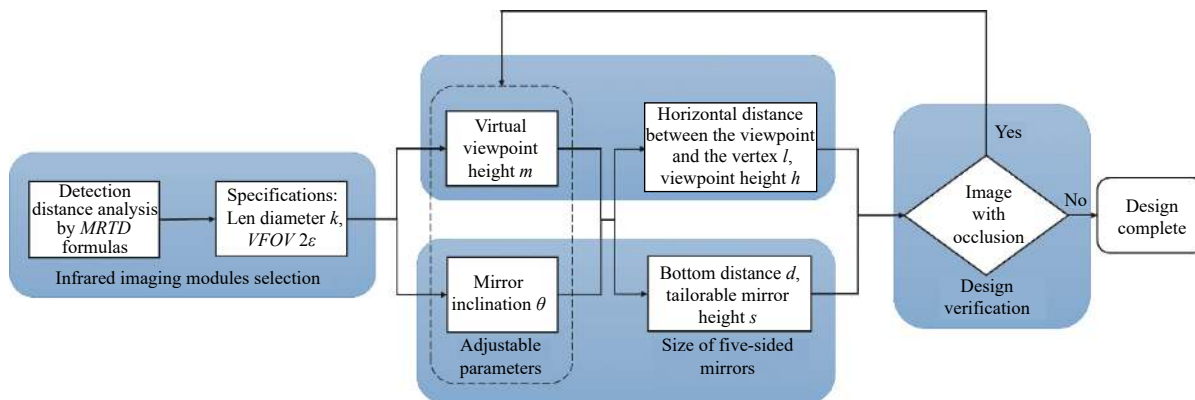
Detection distance analysis by *MRTD* formulas

Specifications: Len diameter *k*, *VFOV* $2\varepsilon$

Infrared imaging modules selection

Virtual viewpoint height *m*

Mirror inclination $\theta$

Adjustable parameters

Horizontal distance between the viewpoint and the vertex *l*, viewpoint height *h*

Bottom distance *d*, tailorable mirror height *s*

Size of five-sided mirrors

Yes

Image with occlusion

No

Design verification

Design complete